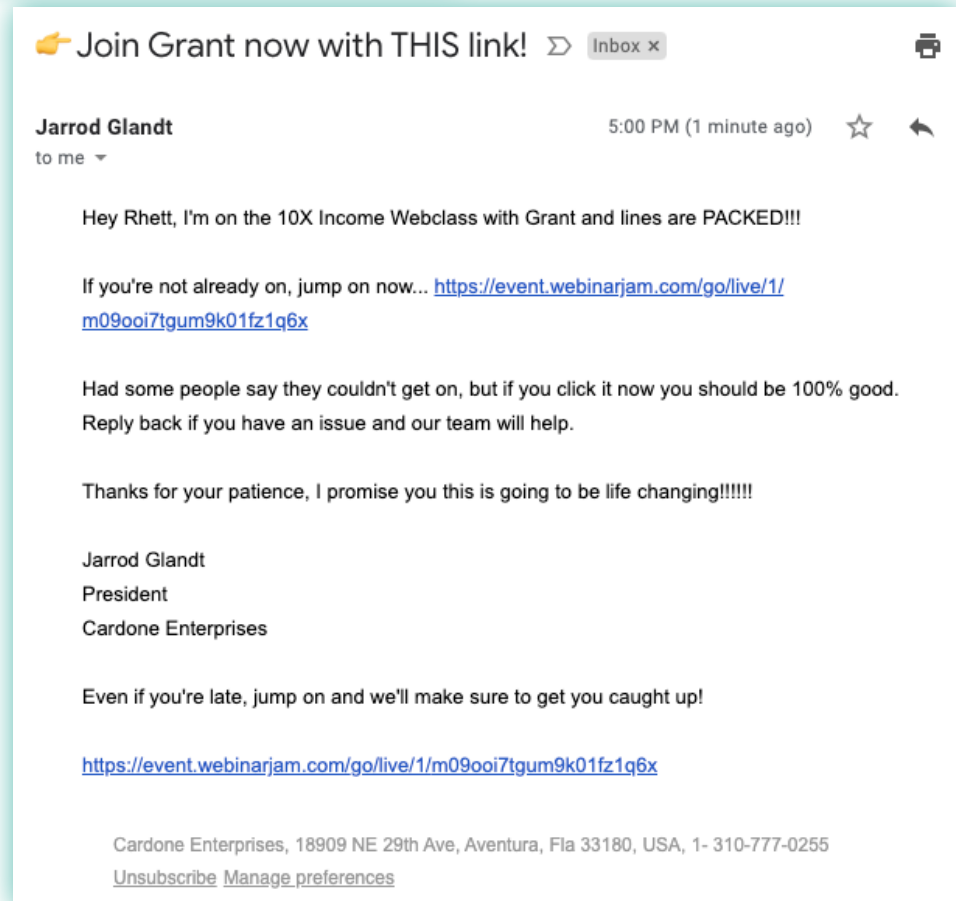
👉Join Grant now with THIS link! Inbox ×

Jarrod Glandt
to me

5:00 PM (1 minute ago)

Hey Rhett, I'm on the 10X Income Webclass with Grant and lines are PACKED!!!

If you're not already on, jump on now... https://event.webinarjam.com/go/live/1/m09ooi7tgum9k01fz1q6x

Had some people say they couldn't get on, but if you click it now you should be 100% good. Reply back if you have an issue and our team will help.

Thanks for your patience, I promise you this is going to be life changing!!!!!!

Jarrod Glandt
President
Cardone Enterprises

Even if you're late, jump on and we'll make sure to get you caught up!

https://event.webinarjam.com/go/live/1/m09ooi7tgum9k01fz1q6x

Cardone Enterprises, 18909 NE 29th Ave, Aventura, Fla 33180, USA, 1- 310-777-0255
Unsubscribe Manage preferences